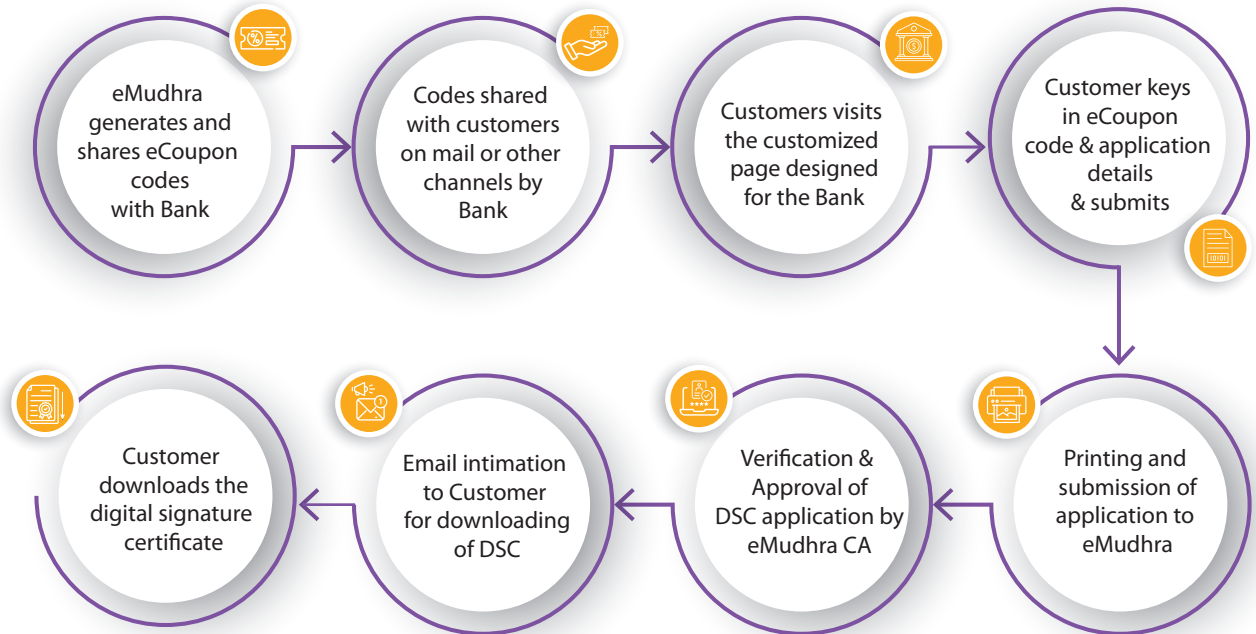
eMudhra generates and shares eCoupon codes with Bank

Codes shared with customers on mail or other channels by Bank

Customers visits the customized page designed for the Bank

Customer keys in eCoupon code & application details & submits

Printing and submission of application to eMudhra

Verification & Approval of DSC application by eMudhra CA

Email intimation to Customer for downloading of DSC

Customer downloads the digital signature certificate